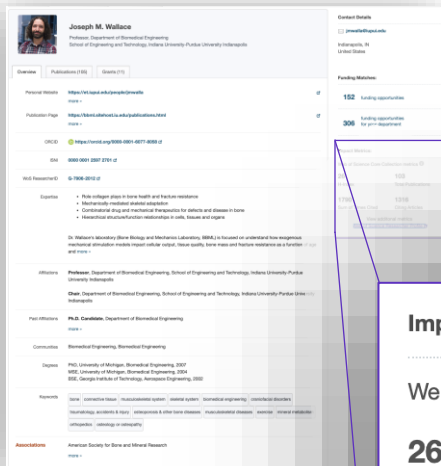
Joseph M. Wallace

Professor, Department of Biomedical Engineering
School of Engineering and Technology, Indiana University-Purdue University Indianapolis

Overview | Publications (188) | Grants (11)

Personal Website: https://et.iupui.edu/people/jmwalla
more »

Publication Page: https://bbml.sitehost.iu.edu/publications.html
more »

ORCID: https://orcid.org/0000-0001-6077-8058

ISNI: 0000 0001 2507 2701

WoS ResearcherID: G-7808-2012

Expertise
• Role collagen plays in bone health and fracture resistance
• Mechanically mediated skeletal adaptation
• Combinatorial drug and mechanical therapeutics for defects and disease in bone
• Hierarchical structure/function relationships in cells, tissues and organs

Dr. Wallace's laboratory (Bone Biology and Mechanics Laboratory, BBML) is focused on understand how exogenous mechanical stimulation models impact cellular output, tissue quality, bone mass and fracture resistance as a function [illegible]
and more »

Affiliations
Professor, Department of Biomedical Engineering, School of Engineering and Technology, Indiana University-Purdue University Indianapolis

Chair, Department of Biomedical Engineering, School of Engineering and Technology, Indiana University-Purdue Unive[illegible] Indianapolis

Past Affiliations: Ph.D. Candidate, Department of Biomedical Engineering

Communities: Biomedical Engineering, Biomedical Engineering

Degrees
PhD, University of Michigan, Biomedical Engineering, 2007
MSE, University of Michigan, Biomedical Engineering, 2004
BSE, Georgia Institute of Technology, Aerospace Engineering, 2002

Keywords
bone | connective tissue | musculoskeletal system | skeletal system | biomedical engineering | craniofacial disorders | neuroradiology, accidents & injury | osteoporosis & other bone diseases | musculoskeletal diseases | exercise | mineral metabolism | orthopedics | osteology or osteopathy

Associations: American Society for Bone and Mineral Research
more »

Contact Details
jmwallac@iupui.edu
Indianapolis, IN
United States

Funding Matches:
152 funding opportunities
306 funding opportunities for y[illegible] department

Imp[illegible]

We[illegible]

26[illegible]